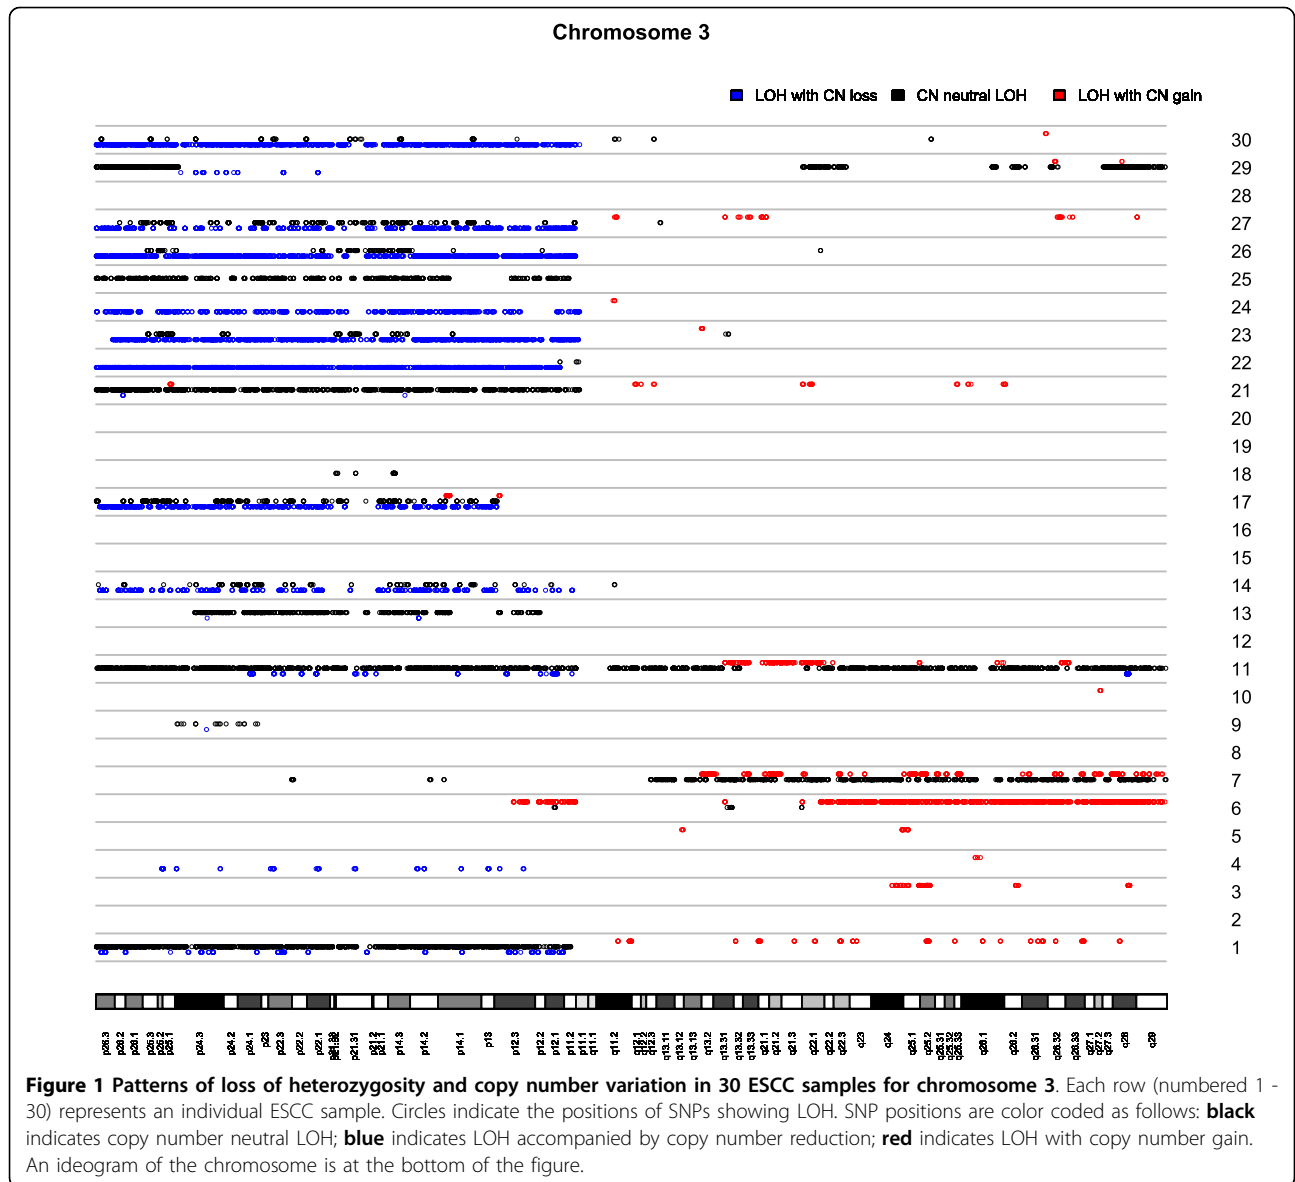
Chromosome 3

LOH with CN loss   CN neutral LOH   LOH with CN gain

30
29
28
27
26
25
24
23
22
21
20
19
18
17
16
15
14
13
12
11
10
9
8
7
6
5
4
3
2
1

p26.3 p26.2 p26.1 p25.3 p25.2 p25.1 p24.3 p24.2 p24.1 p23 p22.3 p22.2 p22.1 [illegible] p21.31 p21.2 p21.1 p14.3 p14.2 p14.1 p13 p12.3 p12.2 p12.1 p11.2 p11.1 q11.1 q11.2 q12.1 q12.2 q12.3 q13.11 q13.12 q13.13 q13.2 q13.31 q13.32 q13.33 q21.1 q21.2 q21.3 q22.1 q22.2 q22.3 q23 q24 q25.1 q25.2 q25.31 q25.32 q25.33 q26.1 q26.2 q26.31 q26.32 q26.33 q27.1 q27.2 q27.3 q28 q29

Figure 1 Patterns of loss of heterozygosity and copy number variation in 30 ESCC samples for chromosome 3. Each row (numbered 1 - 30) represents an individual ESCC sample. Circles indicate the positions of SNPs showing LOH. SNP positions are color coded as follows: black indicates copy number neutral LOH; blue indicates LOH accompanied by copy number reduction; red indicates LOH with copy number gain. An ideogram of the chromosome is at the bottom of the figure.